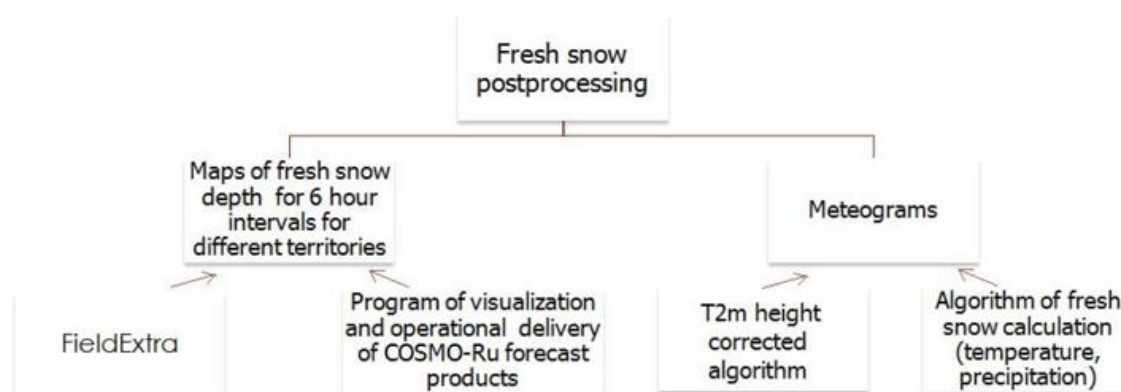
Fresh snow postprocessing

Maps of fresh snow depth for 6 hour intervals for different territories

Meteograms

FieldExtra

Program of visualization and operational delivery of COSMO-Ru forecast products

T2m height corrected algorithm

Algorithm of fresh snow calculation (temperature, precipitation)